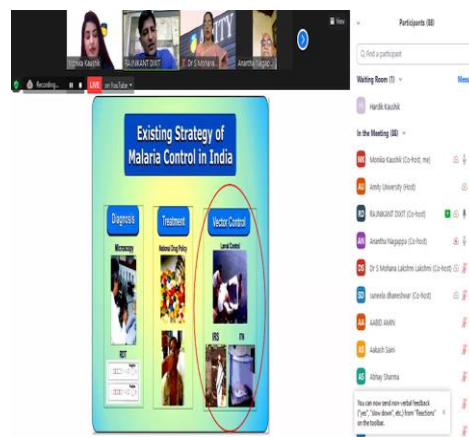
Monika Kaushik
RAJNIKANT DIXIT
Dr S Mohana...
Anantha Nagapp...
View
Recording...
LIVE on YouTube

Existing Strategy of Malaria Control in India

Diagnosis
Microscopy
RDT

Treatment
National Drug Policy

Vector Control
Larval Control
IRS
ITN

Participants (88)
Find a participant
Waiting Room (1)
Message
Hardik Kaushik
In the Meeting (88)
Monika Kaushik (Co-host, me)
Amity University (Host)
RAJNIKANT DIXIT (Co-host)
Anantha Nagappa (Co-host)
Dr S Mohana Lakshmi Lakshmi (Co-host)
sameela dhaneshwar (Co-host)
AABID AMIN
Aakash Saini
Abhay Sharma
You can now send non-verbal feedback ("yes", "slow down", etc.) from "Reactions" on the toolbar.